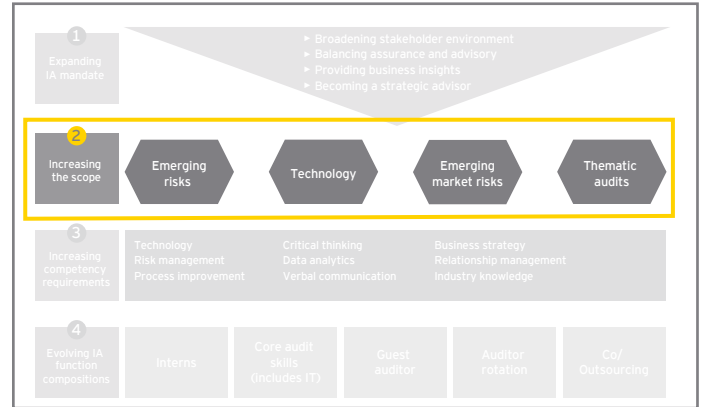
1
Expanding IA mandate

▸ Broadening stakeholder environment
▸ Balancing assurance and advisory
▸ Providing business insights
▸ Becoming a strategic advisor

2
Increasing the scope

Emerging risks

Technology

Emerging market risks

Thematic audits

3
Increasing competency requirements

Technology
Risk management
Process improvement

Critical thinking
Data analytics
Verbal communication

Business strategy
Relationship management
Industry knowledge

4
Evolving IA function compositions

Interns

Core audit skills (includes IT)

Guest auditor

Auditor rotation

Co/ Outsourcing